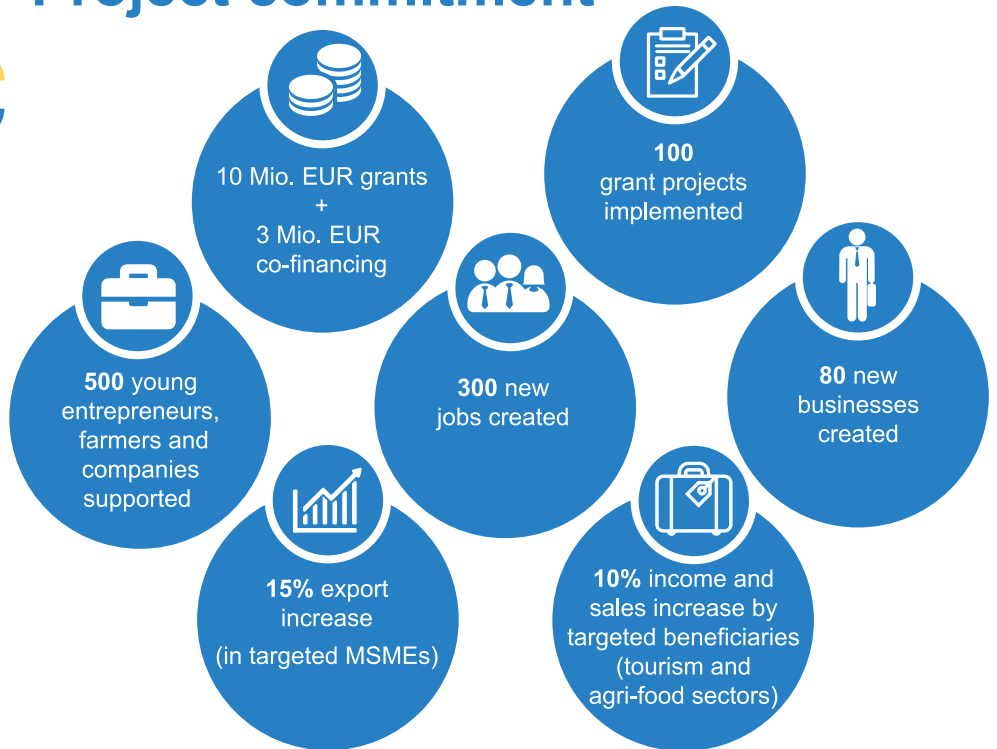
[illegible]

10 Mio. EUR grants + 3 Mio. EUR co-financing

100 grant projects implemented

500 young entrepreneurs, farmers and companies supported

300 new jobs created

80 new businesses created

15% export increase (in targeted MSMEs)

10% income and sales increase by targeted beneficiaries (tourism and agri-food sectors)